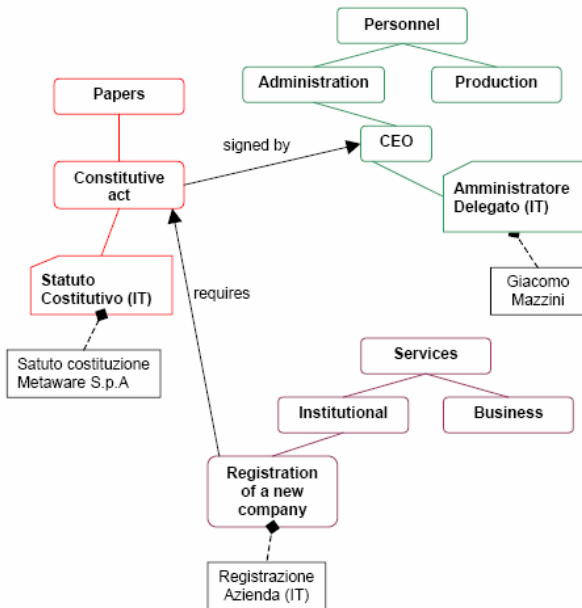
Personnel

Administration

Production

Papers

signed by

CEO

Constitutive act

Amministratore Delegato (IT)

Statuto Costitutivo (IT)

requires

Giacomo Mazzini

Satuto costituzione Metaware S.p.A

Services

Institutional

Business

Registration of a new company

Registrazione Azienda (IT)